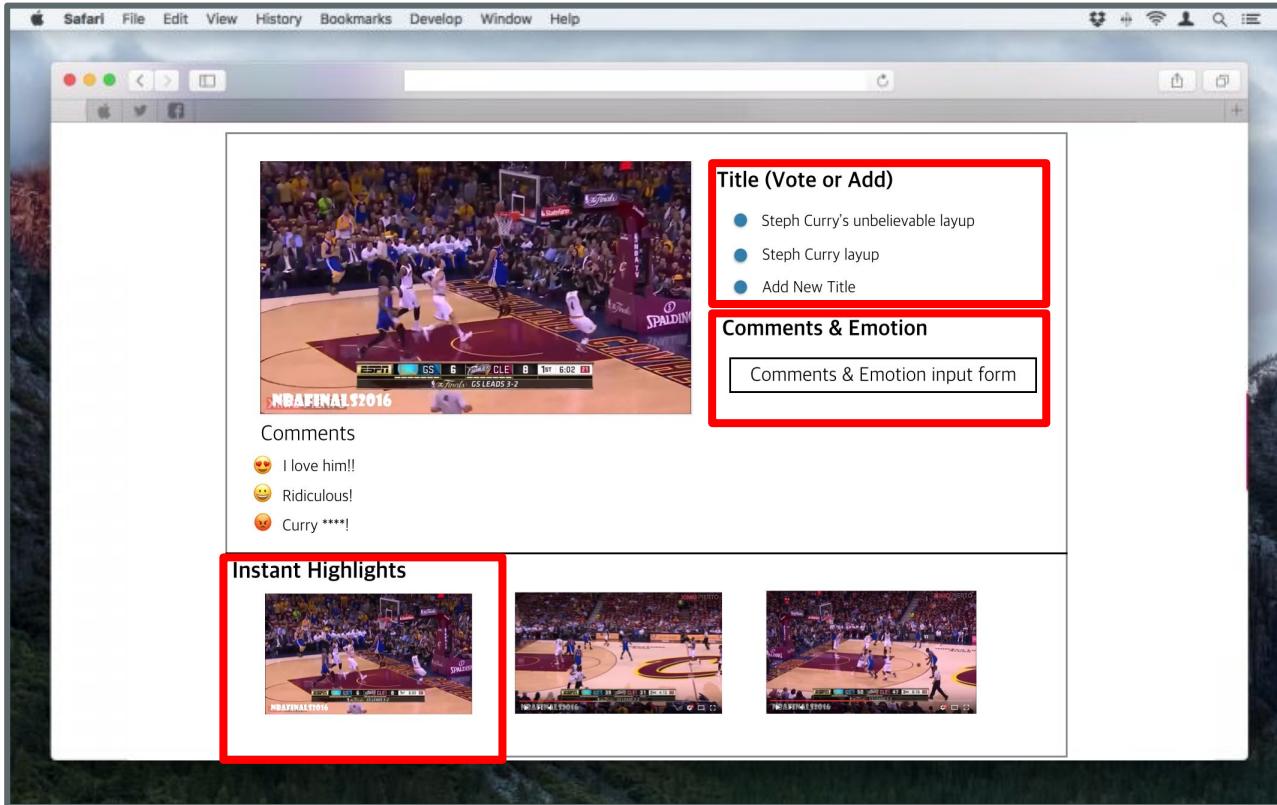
Safari File Edit View History Bookmarks Develop Window Help

ESPN GS 6 CLE 8 1ST 6:02
GS LEADS 3-2
NBAFINALS2016

Title (Vote or Add)

Steph Curry's unbelievable layup

Steph Curry layup

Add New Title

Comments & Emotion

Comments & Emotion input form

Comments

I love him!!

Ridiculous!

Curry ****!

Instant Highlights

NBAFINALS2016

NBAFINALS2016

NBAFINALS2016